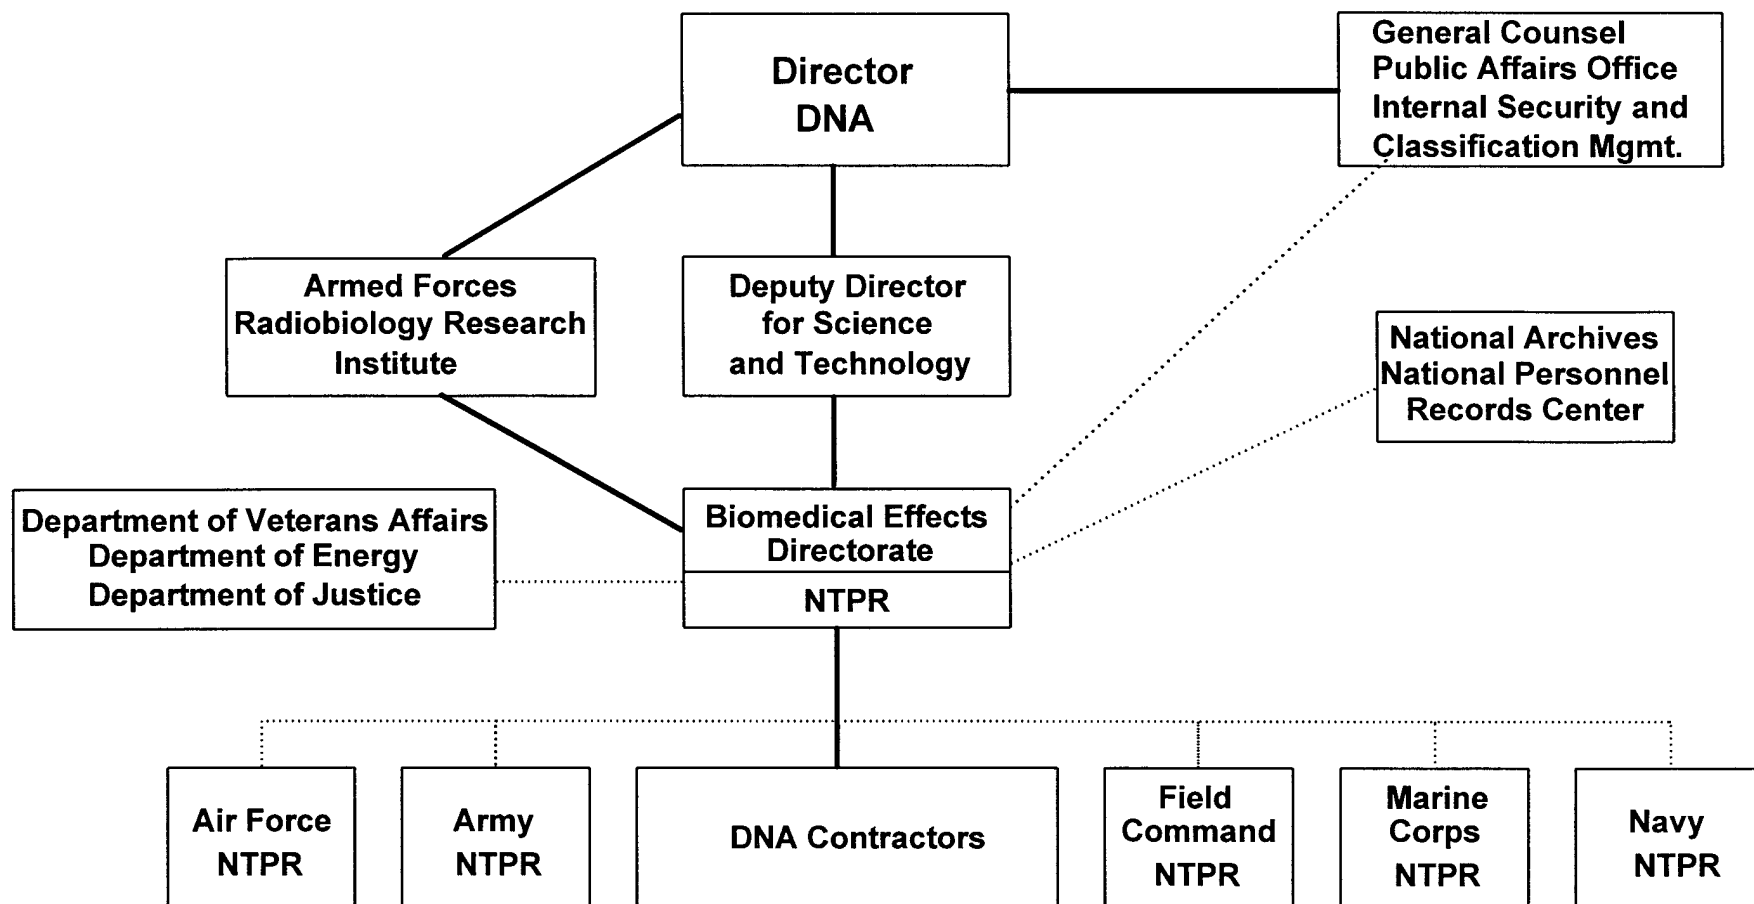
Director
DNA

General Counsel
Public Affairs Office
Internal Security and
Classification Mgmt.

Armed Forces
Radiobiology Research
Institute

Deputy Director
for Science
and Technology

National Archives
National Personnel
Records Center

Department of Veterans Affairs
Department of Energy
Department of Justice

Biomedical Effects
Directorate

NTPR

Air Force
NTPR

Army
NTPR

DNA Contractors

Field
Command
NTPR

Marine
Corps
NTPR

Navy
NTPR